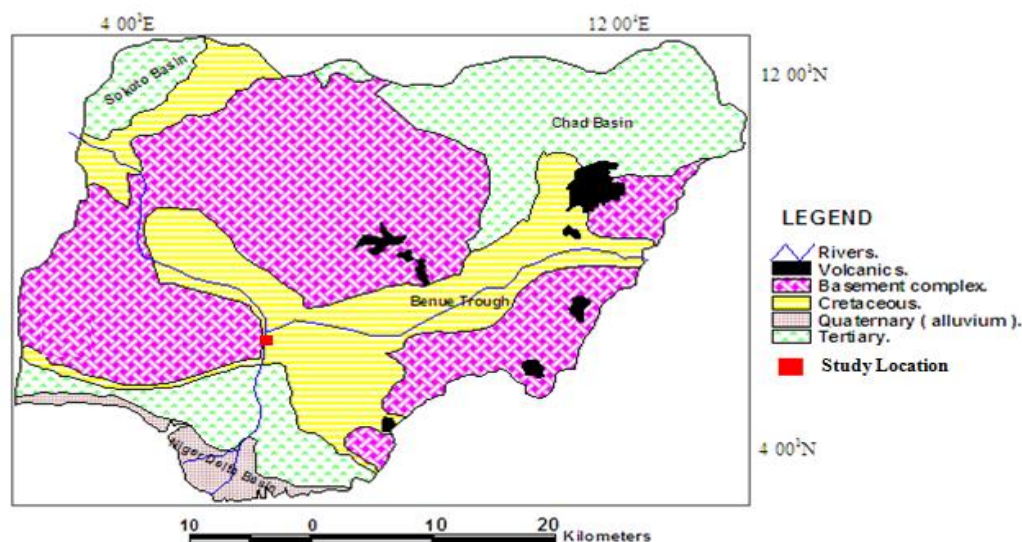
4 00$^{0}$E

12 00$^{0}$E

12 00$^{0}$N

Sokoto Basin

Chad Basin

Benue Trough

Niger Delta Basin

4 00$^{0}$N

LEGEND

Rivers.
Volcanics.
Basement complex.
Cretaceous.
Quaternary ( alluvium ).
Tertiary.

Study Location

10 0 10 20 Kilometers